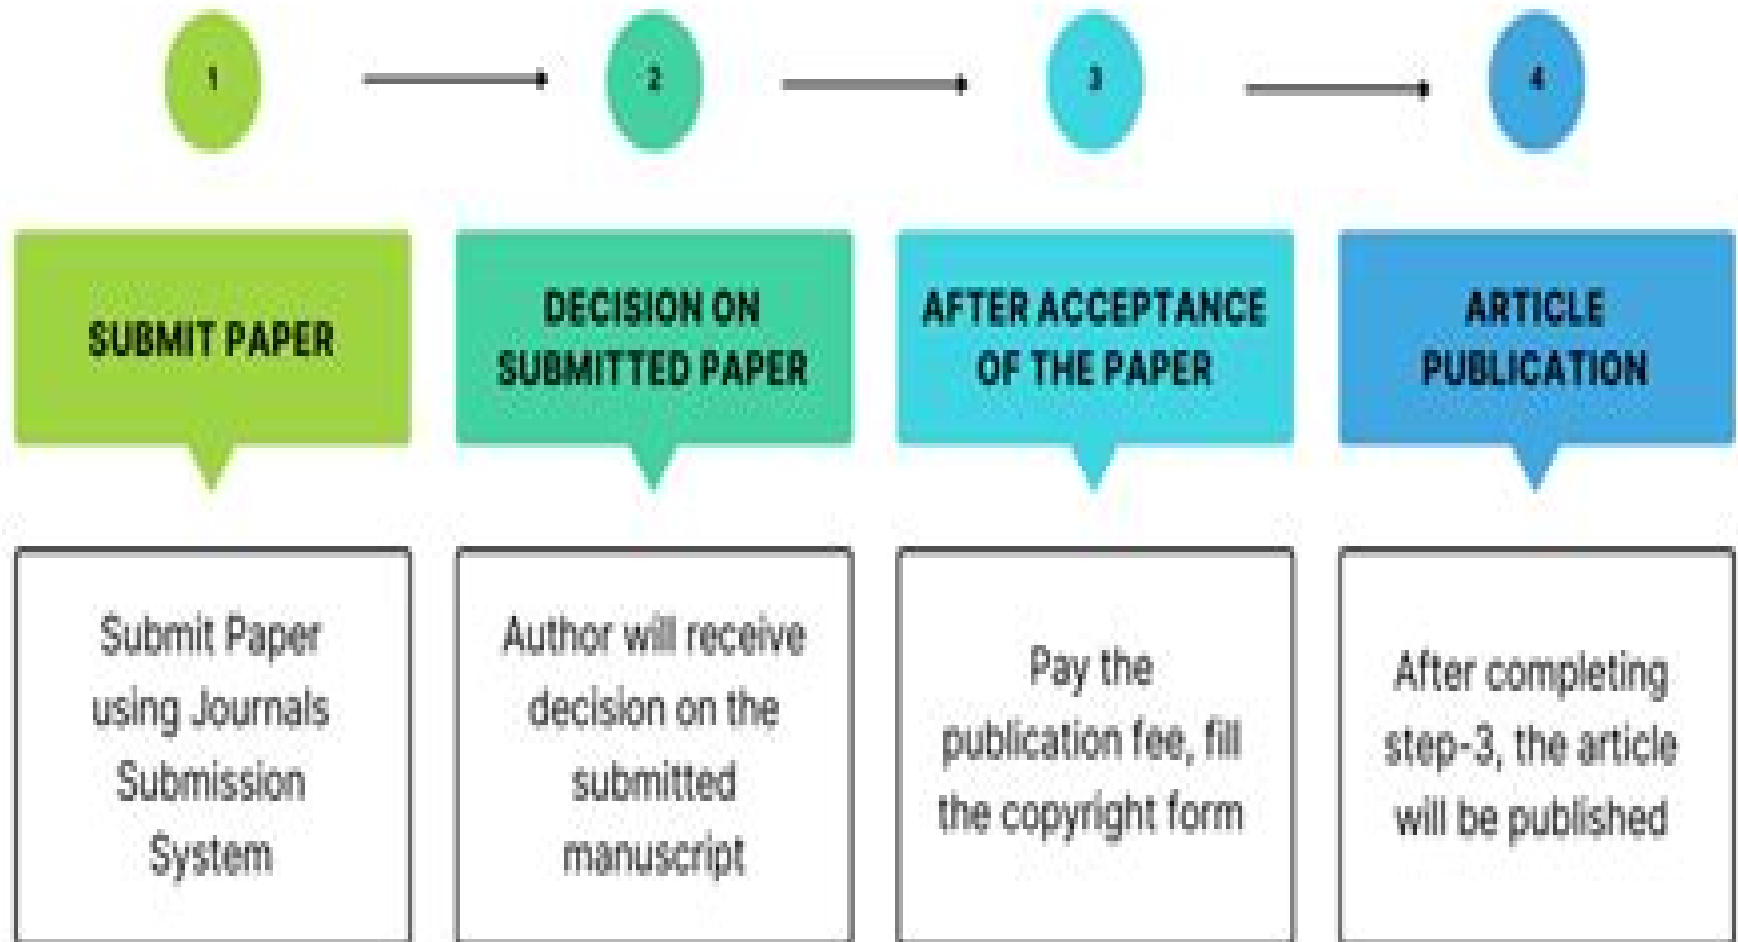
1

2

3

4

SUBMIT PAPER

Submit Paper using Journals Submission System

DECISION ON SUBMITTED PAPER

Author will receive decision on the submitted manuscript

AFTER ACCEPTANCE OF THE PAPER

Pay the publication fee, fill the copyright form

ARTICLE PUBLICATION

After completing step-3, the article will be published